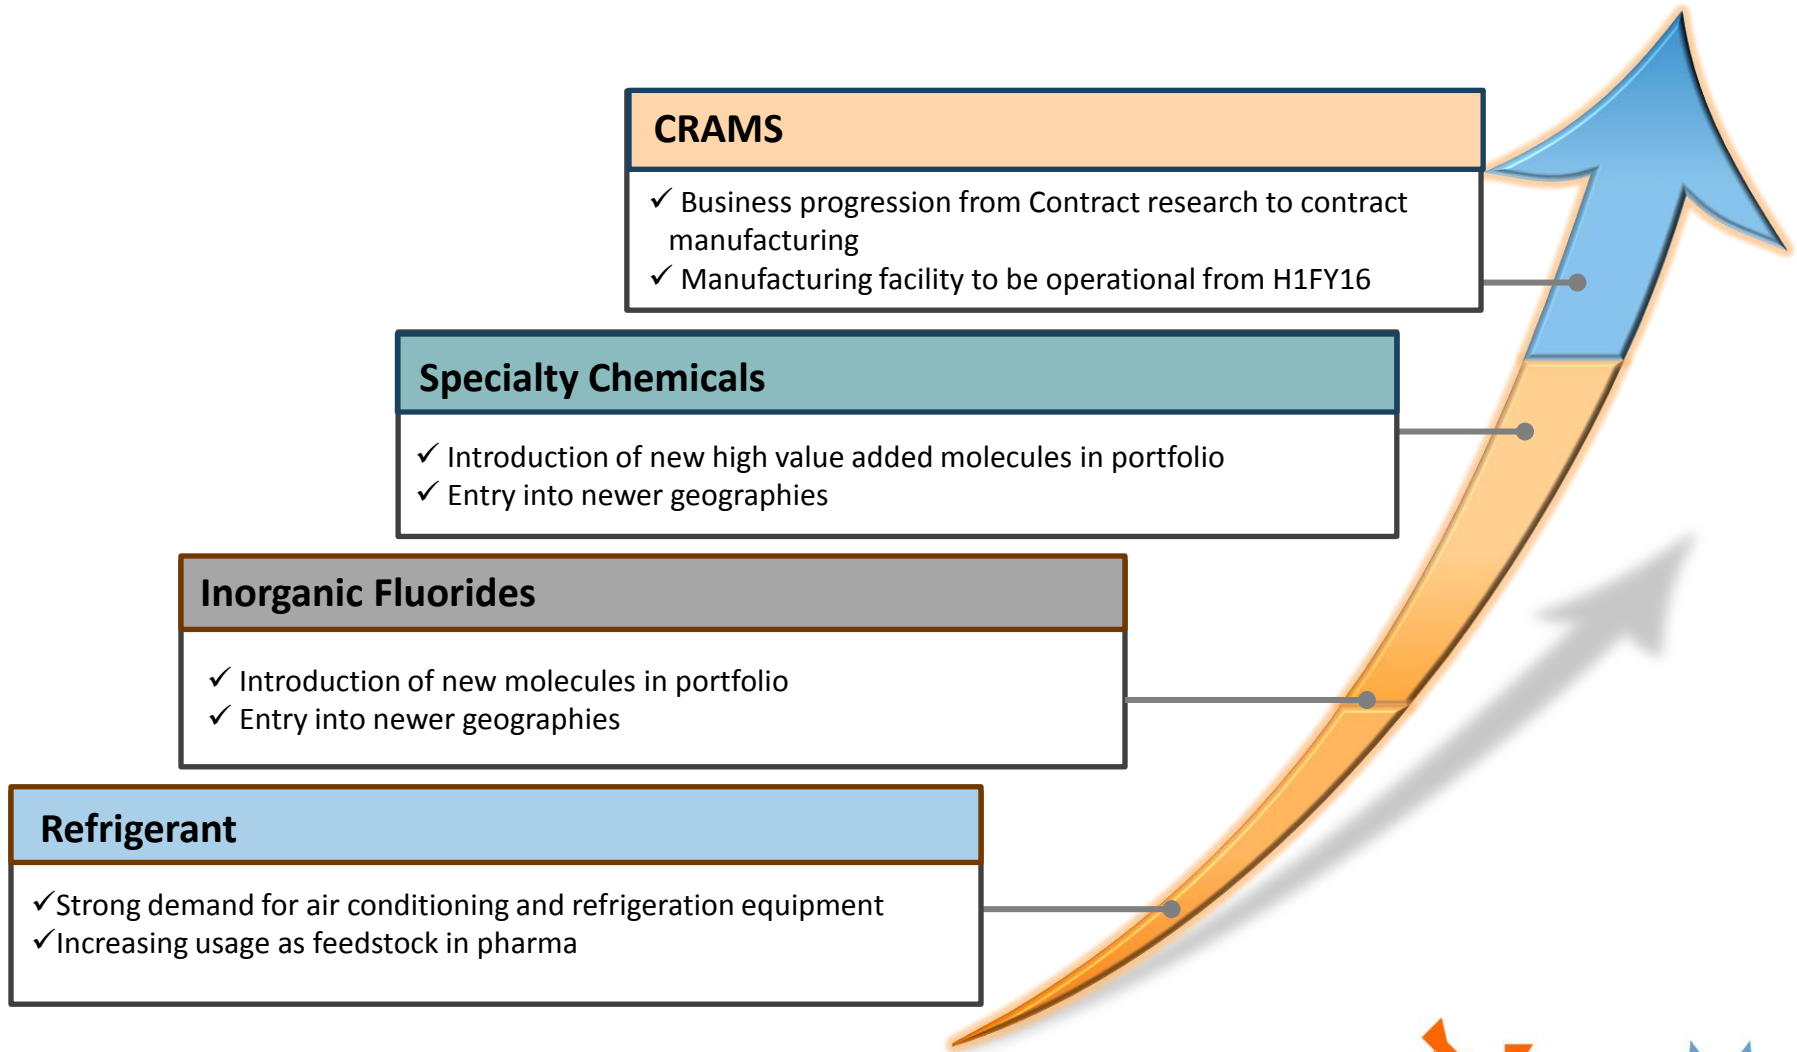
CRAMS

✓ Business progression from Contract research to contract manufacturing
✓ Manufacturing facility to be operational from H1FY16

Specialty Chemicals

✓ Introduction of new high value added molecules in portfolio
✓ Entry into newer geographies

Inorganic Fluorides

✓ Introduction of new molecules in portfolio
✓ Entry into newer geographies

Refrigerant

✓Strong demand for air conditioning and refrigeration equipment
✓Increasing usage as feedstock in pharma